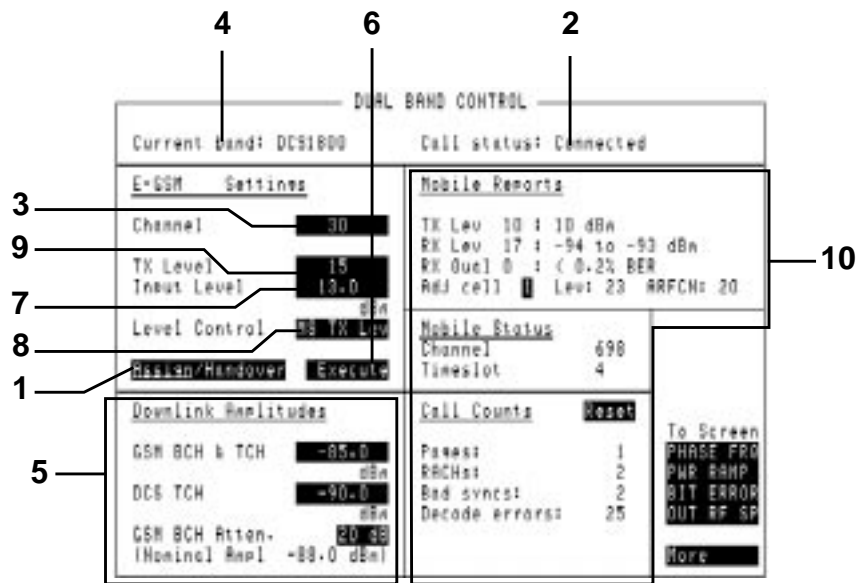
4 6 2

DUAL BAND CONTROL

Current Band: DCS1800 Call status: Connected

E-GSM Settings

3 Channel 30

9 TX Level 15

7 Input Level 13.0 dBm

Level Control MS TX Lev

8

1 Assign/Handover Execute

Mobile Reports

TX Lev 10 : 10 dBm
RX Lev 17 : -94 to -93 dBm
RX Qual 0 : ( 0.2% BER
Adj cell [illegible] Lev: 23 ARFCN: 20

10

Mobile Status
Channel 698
Timeslot 4

Downlink Amplitudes

5 GSM BCH & TCH -85.0 dBm

DCS TCH -90.0 dBm

GSM BCH Atten. 20 dB
(Nominal Ampl -88.0 dBm)

Call Counts Reset

Pages: 1
RACHs: 2
Bad syncs: 2
Decode errors: 25

To Screen
PHASE FRQ
PWR RAMP
BIT ERROR
OUT RF SP

More